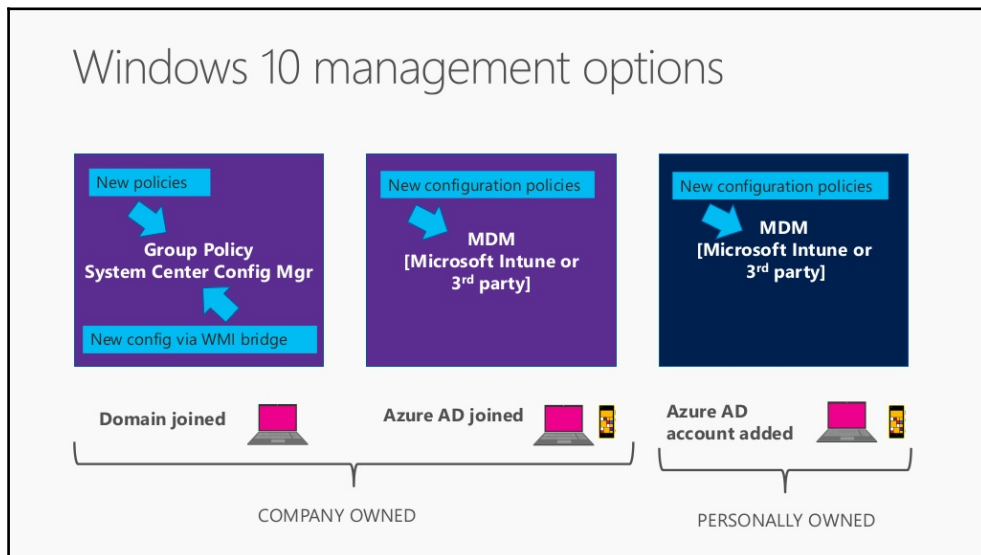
Windows 10 management options

New policies

Group Policy
System Center Config Mgr

New config via WMI bridge

New configuration policies

MDM
[Microsoft Intune or 3$^{rd}$ party]

New configuration policies

MDM
[Microsoft Intune or 3$^{rd}$ party]

Domain joined

Azure AD joined

Azure AD account added

COMPANY OWNED

PERSONALLY OWNED